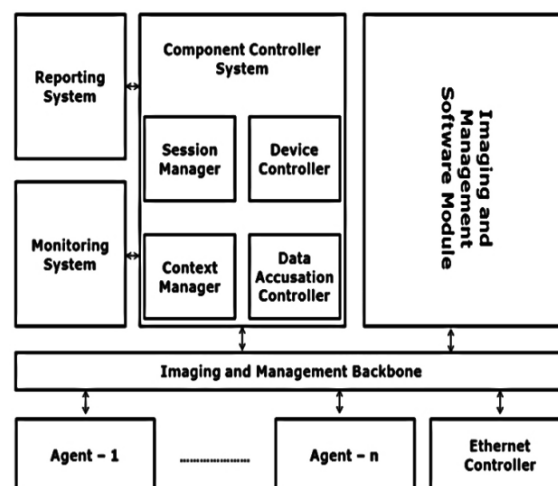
Reporting System

Monitoring System

Component Controller System

Session Manager

Device Controller

Context Manager

Data Accusation Controller

Imaging and Management Software Module

Imaging and Management Backbone

Agent – 1

..................

Agent – n

Ethernet Controller